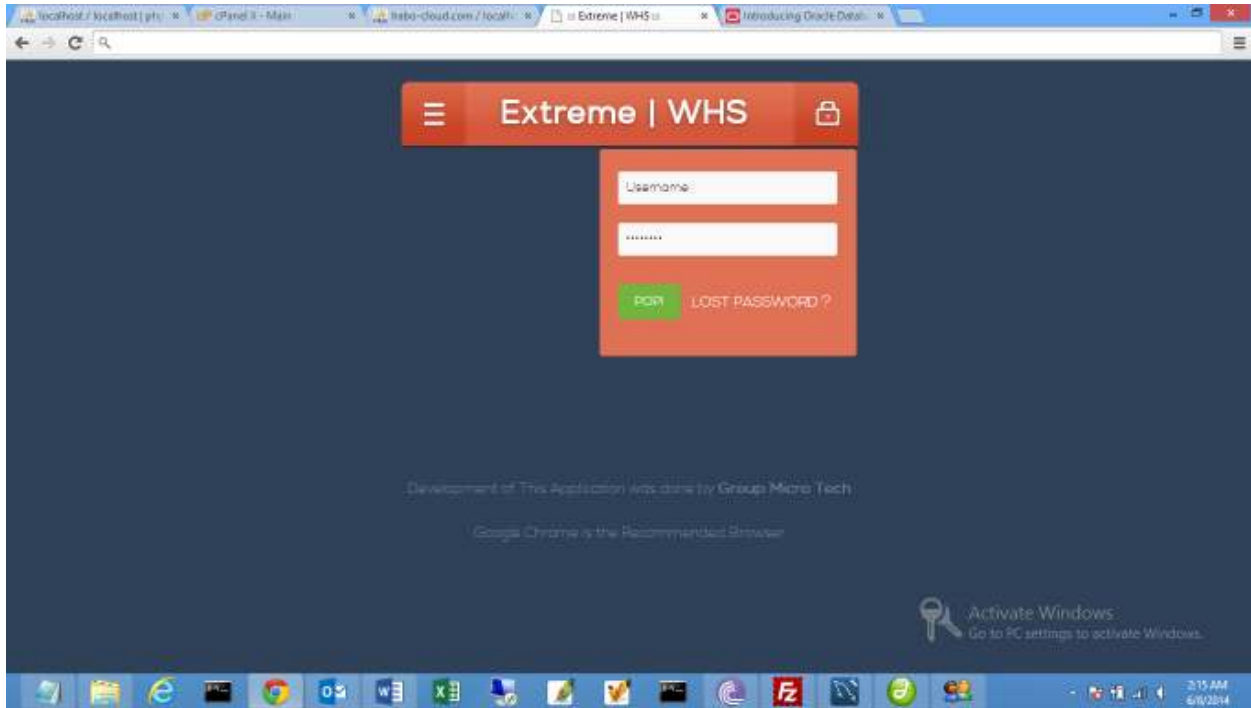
localhost / localhost | php × cPanel X - Main × habo-cloud.com / localh × Extreme | WHS × Introducing Oracle Datab ×

Extreme | WHS

Username

........

POP! LOST PASSWORD ?

Development of This Application was done by Group Micro Tech

Google Chrome is the Recommended Browser

Activate Windows
Go to PC settings to activate Windows.

2:15 AM
6/8/2014